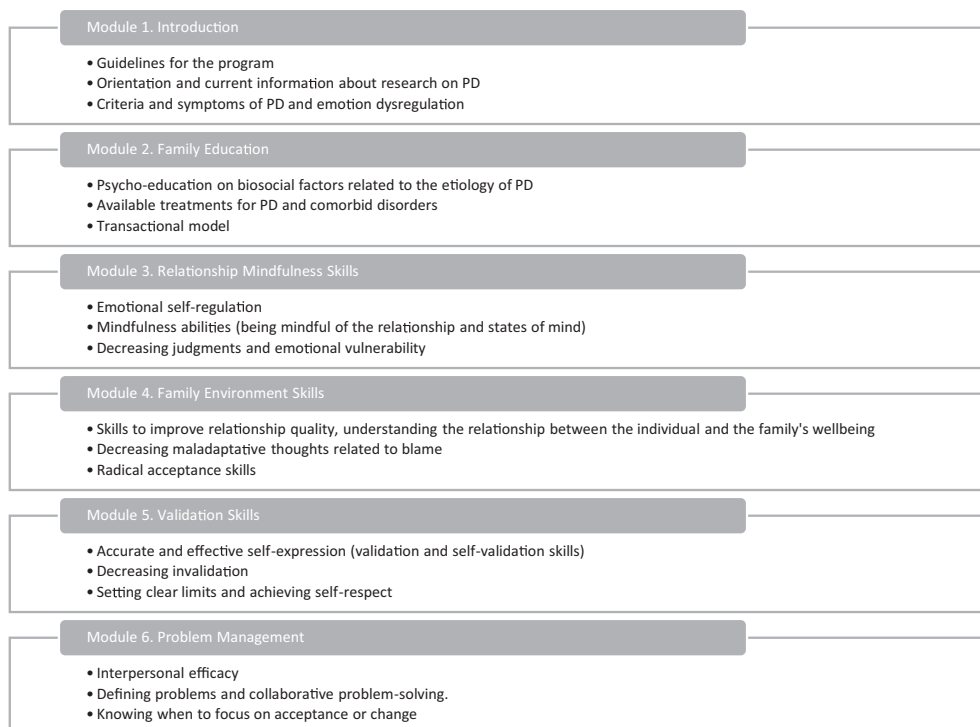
Module 1. Introduction

• Guidelines for the program
• Orientation and current information about research on PD
• Criteria and symptoms of PD and emotion dysregulation

Module 2. Family Education

• Psycho-education on biosocial factors related to the etiology of PD
• Available treatments for PD and comorbid disorders
• Transactional model

Module 3. Relationship Mindfulness Skills

• Emotional self-regulation
• Mindfulness abilities (being mindful of the relationship and states of mind)
• Decreasing judgments and emotional vulnerability

Module 4. Family Environment Skills

• Skills to improve relationship quality, understanding the relationship between the individual and the family's wellbeing
• Decreasing maladaptative thoughts related to blame
• Radical acceptance skills

Module 5. Validation Skills

• Accurate and effective self-expression (validation and self-validation skills)
• Decreasing invalidation
• Setting clear limits and achieving self-respect

Module 6. Problem Management

• Interpersonal efficacy
• Defining problems and collaborative problem-solving.
• Knowing when to focus on acceptance or change